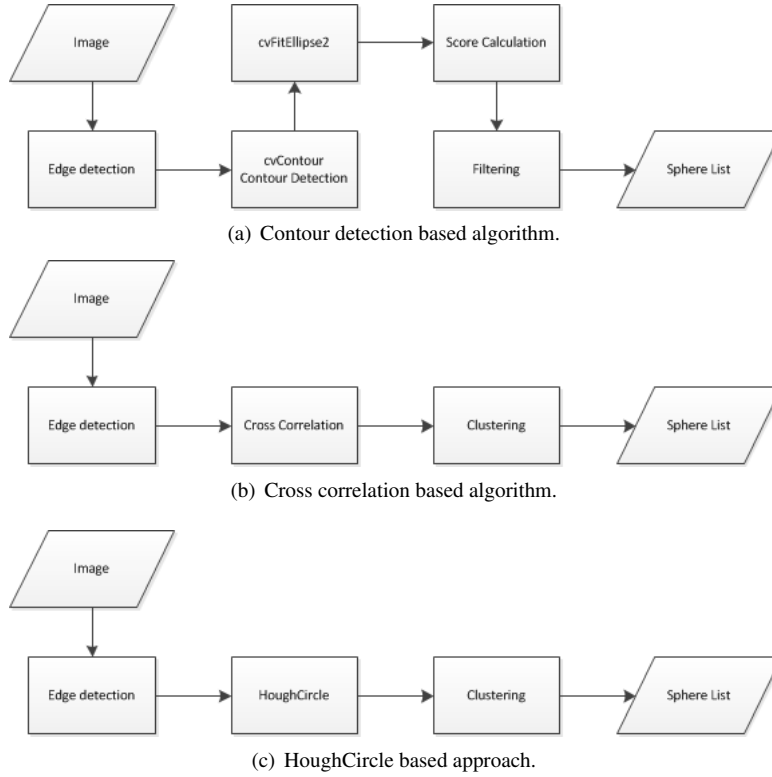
Image

cvFitEllipse2

Score Calculation

Edge detection

cvContour
Contour Detection

Filtering

Sphere List

(a) Contour detection based algorithm.

Image

Edge detection

Cross Correlation

Clustering

Sphere List

(b) Cross correlation based algorithm.

Image

Edge detection

HoughCircle

Clustering

Sphere List

(c) HoughCircle based approach.